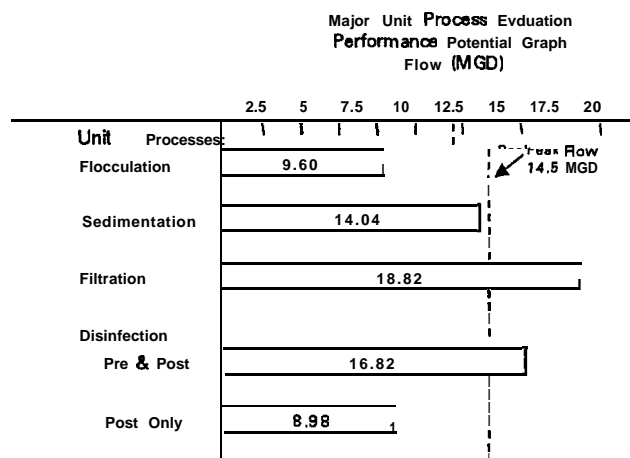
Major Unit Process Evduation Performance Potential Graph Flow (MGD)

2.5 5 7.5 10 12.5 15 17.5 20

Unit Processes:

Flocculation 9.60

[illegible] Flow 14.5 MGD

Sedimentation 14.04

Filtration 18.82

Disinfection

Pre & Post 16.82

Post Only 8.98